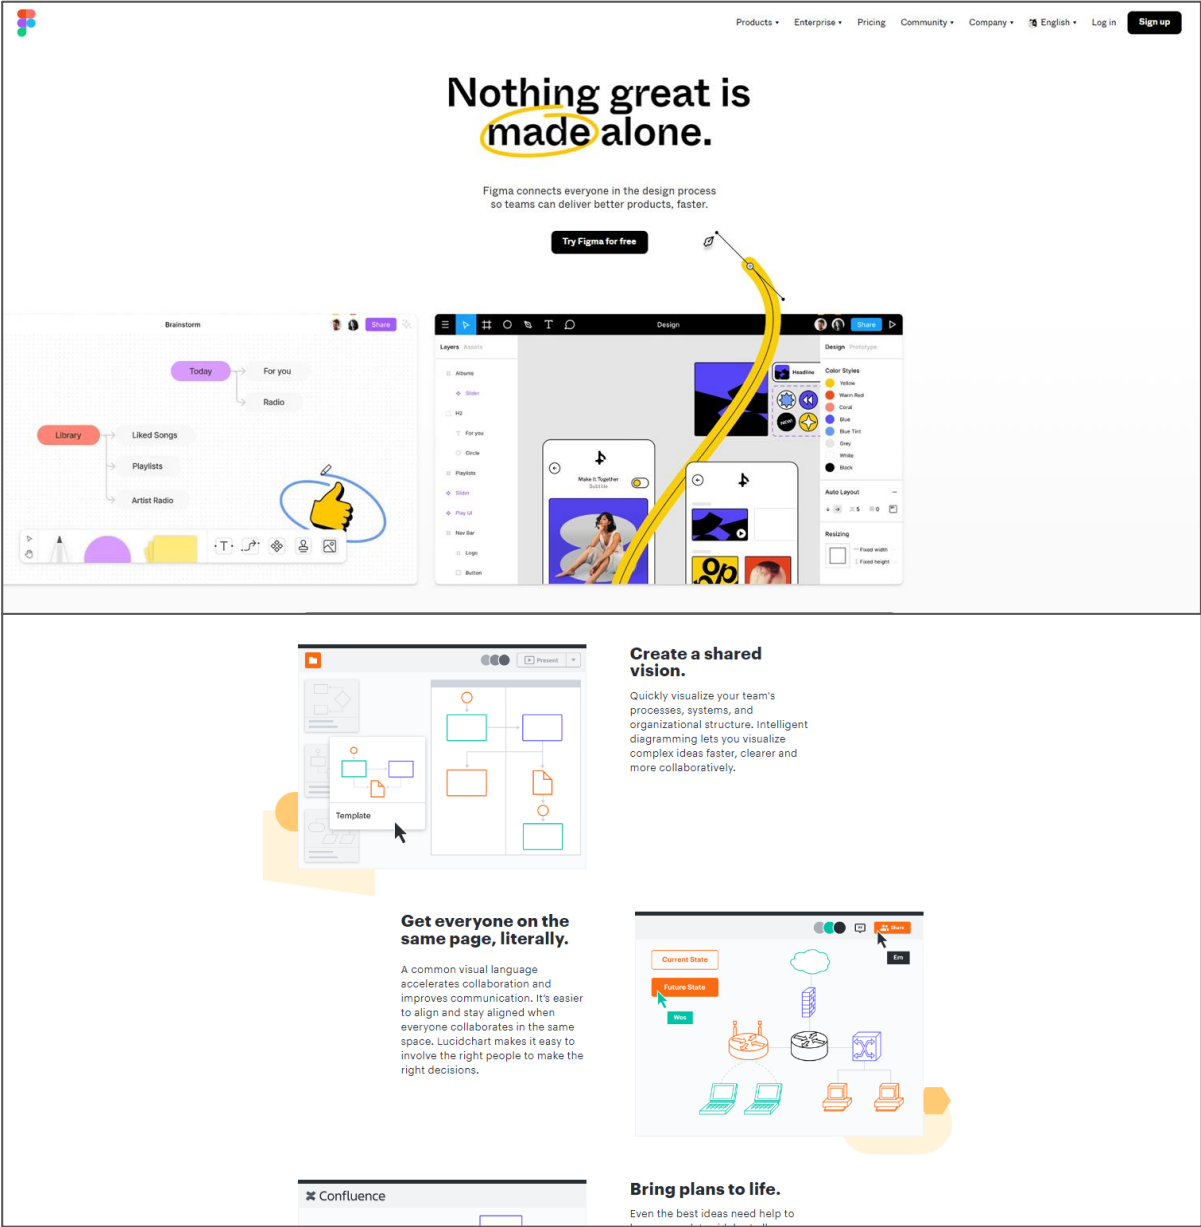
Products ▾ Enterprise ▾ Pricing Community ▾ Company ▾ English ▾ Log in Sign up

Nothing great is made alone.

Figma connects everyone in the design process so teams can deliver better products, faster.

Try Figma for free

Brainstorm Share

Today For you Radio

Library Liked Songs Playlists Artist Radio

Design Share

Layers Assets

Albums Slider H2 For you Circle Playlists Slider Play UI Nav Bar Logo Button

Headline

Make It Together Subtitle

Design Prototype

Color Styles

Yellow Warm Red Coral Blue Blue Tint Grey White Black

Auto Layout

Resizing

Fixed width Fixed height

Present

Template

Create a shared vision.

Quickly visualize your team's processes, systems, and organizational structure. Intelligent diagramming lets you visualize complex ideas faster, clearer and more collaboratively.

Get everyone on the same page, literally.

A common visual language accelerates collaboration and improves communication. It's easier to align and stay aligned when everyone collaborates in the same space. Lucidchart makes it easy to involve the right people to make the right decisions.

Share

Em

Current State

Future State

Wes

Confluence

Bring plans to life.

Even the best ideas need help to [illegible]